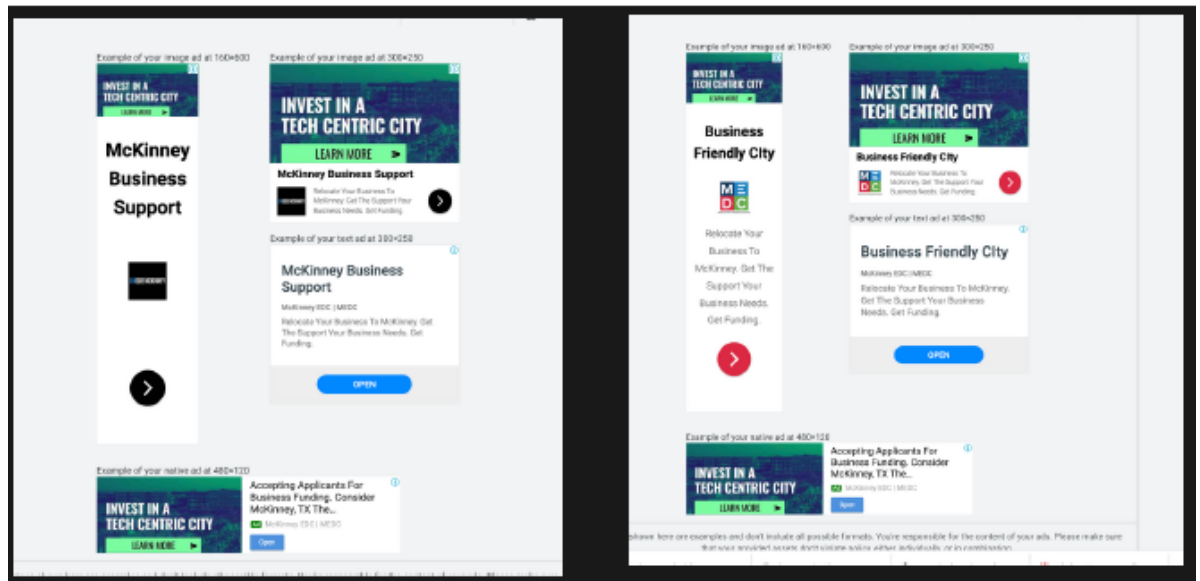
Example of your image ad at 160×600

INVEST IN A TECH CENTRIC CITY

LEARN MORE

McKinney Business Support

Example of your image ad at 300×250

INVEST IN A TECH CENTRIC CITY

LEARN MORE

McKinney Business Support

Relocate Your Business To McKinney. Get The Support Your Business Needs. Get Funding.

Example of your text ad at 300×250

McKinney Business Support

McKinney EDC | MEDC

Relocate Your Business To McKinney. Get The Support Your Business Needs. Get Funding.

OPEN

Example of your native ad at 480×120

INVEST IN A TECH CENTRIC CITY

LEARN MORE

Accepting Applicants For Business Funding. Consider McKinney, TX The...

Ad McKinney EDC | MEDC

Open

Example of your image ad at 160×600

INVEST IN A TECH CENTRIC CITY

LEARN MORE

Business Friendly City

M E D C

Relocate Your Business To McKinney. Get The Support Your Business Needs. Get Funding.

Example of your image ad at 300×250

INVEST IN A TECH CENTRIC CITY

LEARN MORE

Business Friendly City

Relocate Your Business To McKinney. Get The Support Your Business Needs. Get Funding.

Example of your text ad at 300×250

Business Friendly City

McKinney EDC | MEDC

Relocate Your Business To McKinney. Get The Support Your Business Needs. Get Funding.

OPEN

Example of your native ad at 480×120

INVEST IN A TECH CENTRIC CITY

LEARN MORE

Accepting Applicants For Business Funding. Consider McKinney, TX The...

Ad McKinney EDC | MEDC

Open

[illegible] here are examples and don't include all possible formats. You're responsible for the content of your ads. Please make sure that your provided assets don't violate policy either individually or in combination.